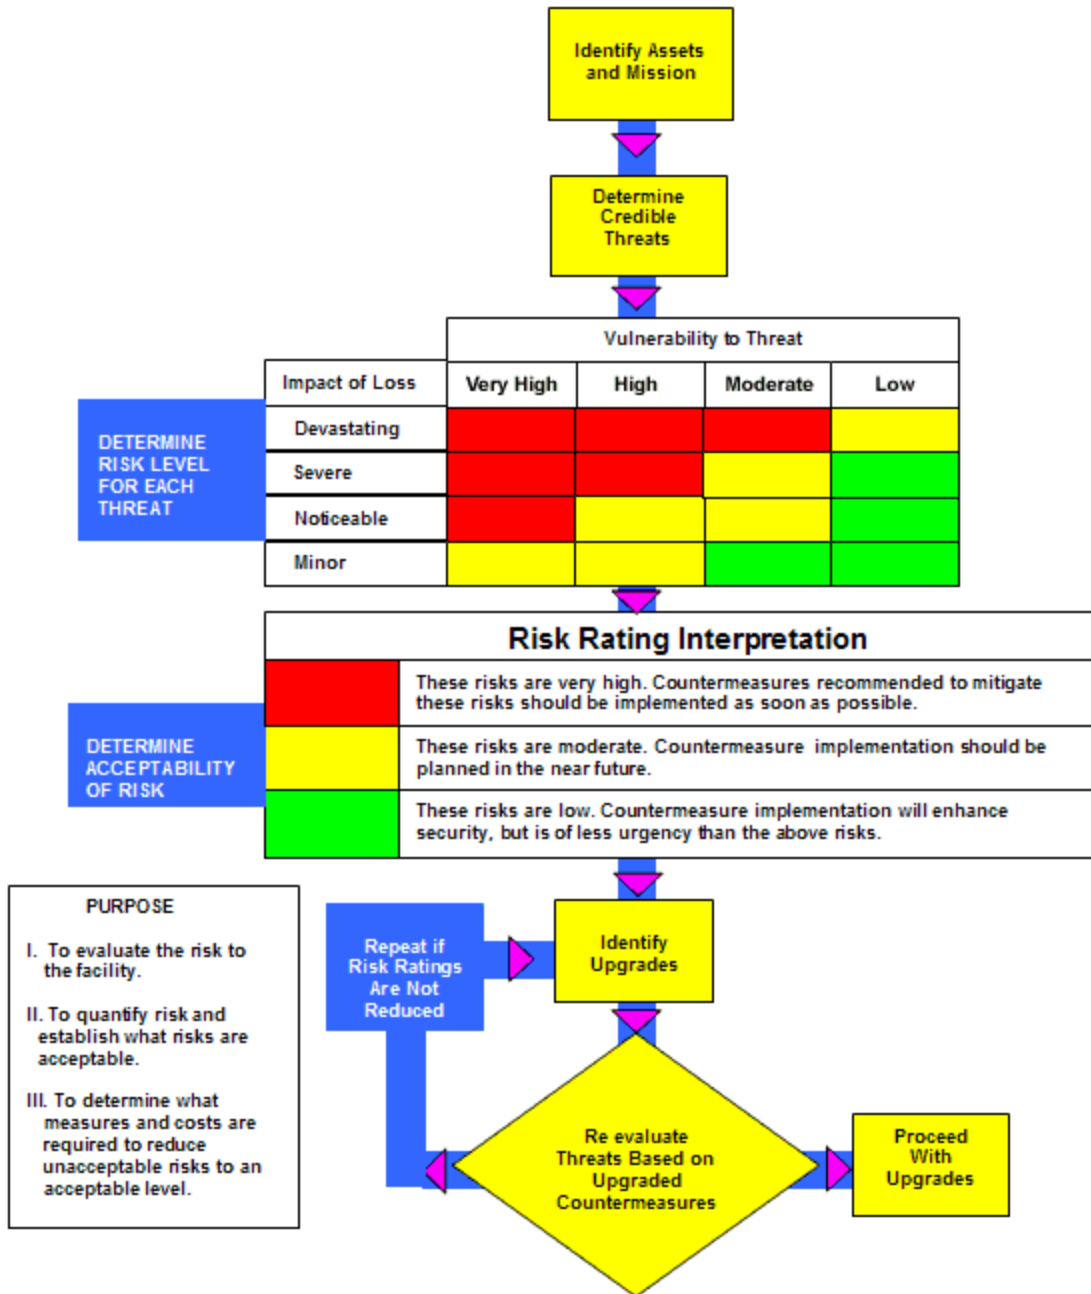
Identify Assets and Mission

Determine Credible Threats

DETERMINE RISK LEVEL FOR EACH THREAT

| | Vulnerability to Threat | | | |
|---|---|---|---|---|
| Impact of Loss | Very High | High | Moderate | Low |
| Devastating | | | | |
| Severe | | | | |
| Noticeable | | | | |
| Minor | | | | |

DETERMINE ACCEPTABILITY OF RISK

Risk Rating Interpretation

These risks are very high. Countermeasures recommended to mitigate these risks should be implemented as soon as possible.

These risks are moderate. Countermeasure implementation should be planned in the near future.

These risks are low. Countermeasure implementation will enhance security, but is of less urgency than the above risks.

PURPOSE

I. To evaluate the risk to the facility.

II. To quantify risk and establish what risks are acceptable.

III. To determine what measures and costs are required to reduce unacceptable risks to an acceptable level.

Repeat if Risk Ratings Are Not Reduced

Identify Upgrades

Re evaluate Threats Based on Upgraded Countermeasures

Proceed With Upgrades